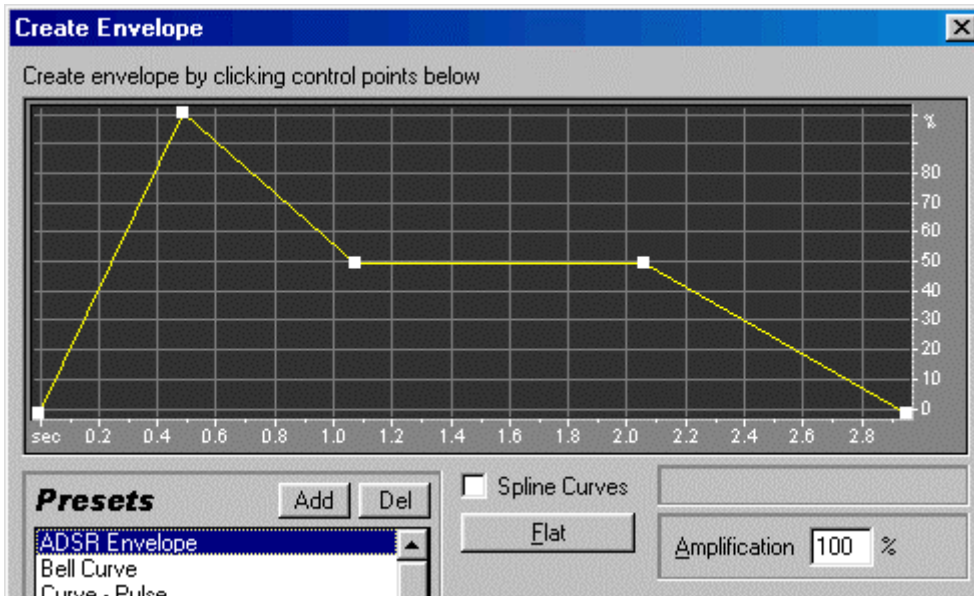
Create Envelope

Create envelope by clicking control points below

%
80
70
60
50
40
30
20
10
0

sec 0.2 0.4 0.6 0.8 1.0 1.2 1.4 1.6 1.8 2.0 2.2 2.4 2.6 2.8

Presets
Add
Del
ADSR Envelope
Bell Curve
Curve - Pulse

Spline Curves
Flat
Amplification 100 %